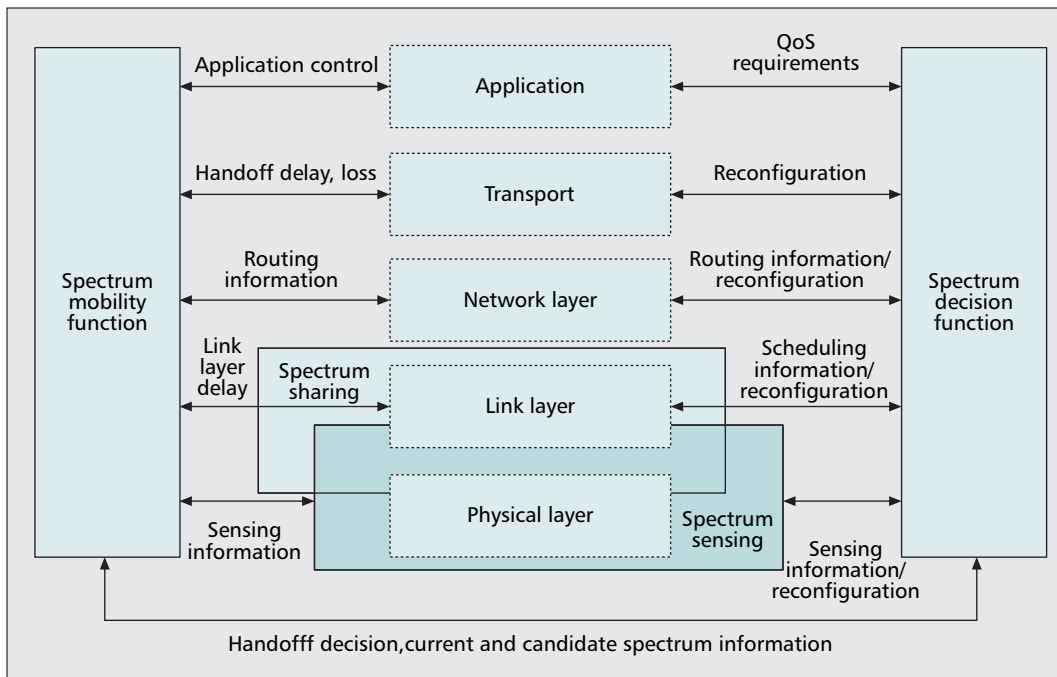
Spectrum mobility function

Application control

Application

QoS requirements

Spectrum decision function

Handoff delay, loss

Transport

Reconfiguration

Routing information

Network layer

Routing information/ reconfiguration

Link layer delay

Spectrum sharing

Link layer

Scheduling information/ reconfiguration

Physical layer

Sensing information

Spectrum sensing

Sensing information/ reconfiguration

Handofff decision,current and candidate spectrum information